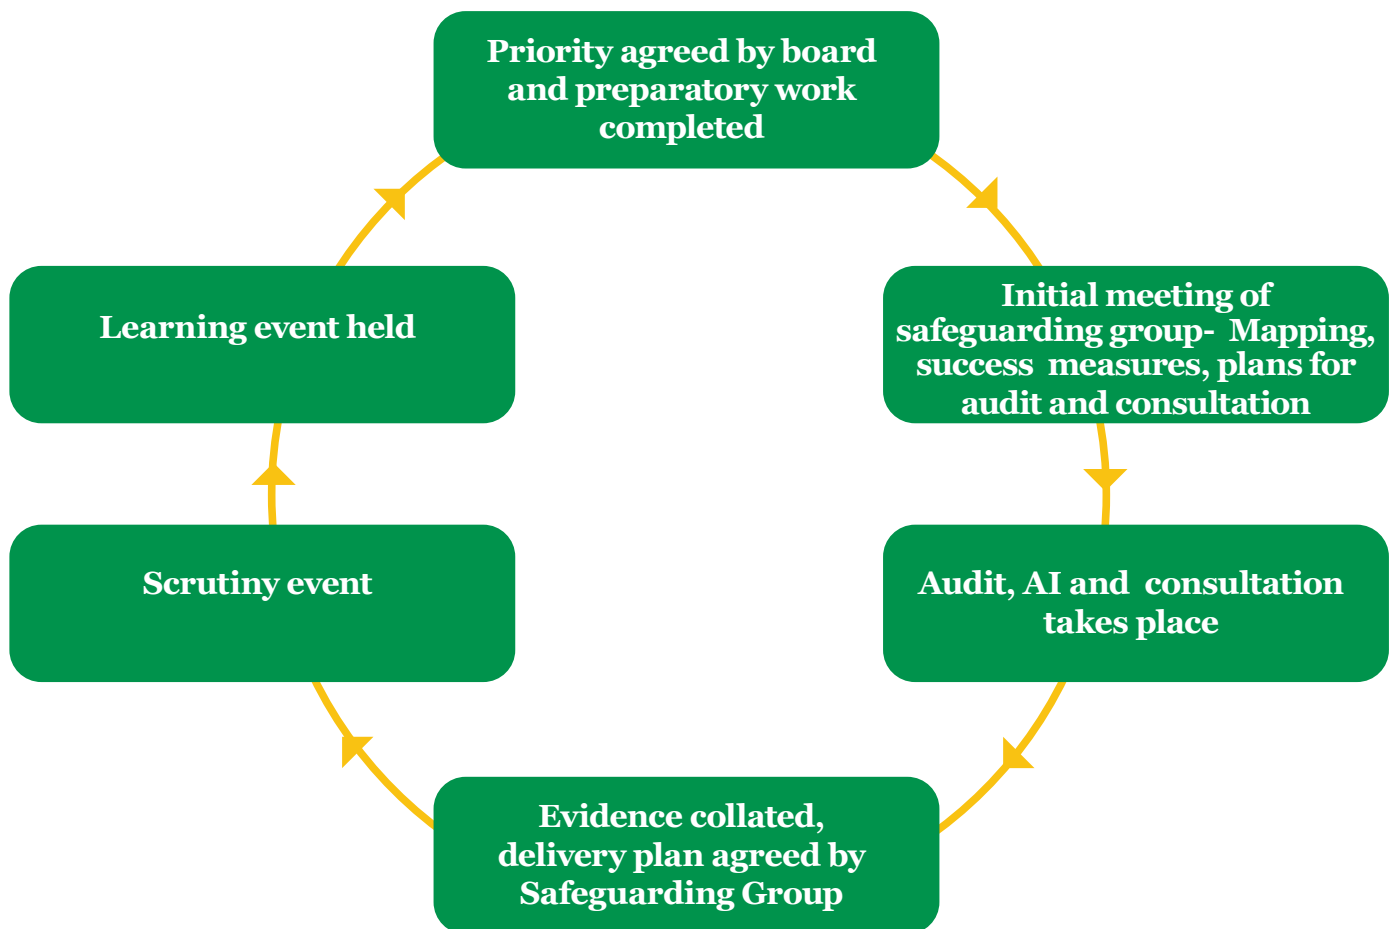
Priority agreed by board and preparatory work completed

Initial meeting of safeguarding group- Mapping, success measures, plans for audit and consultation

Audit, AI and consultation takes place

Evidence collated, delivery plan agreed by Safeguarding Group

Scrutiny event

Learning event held